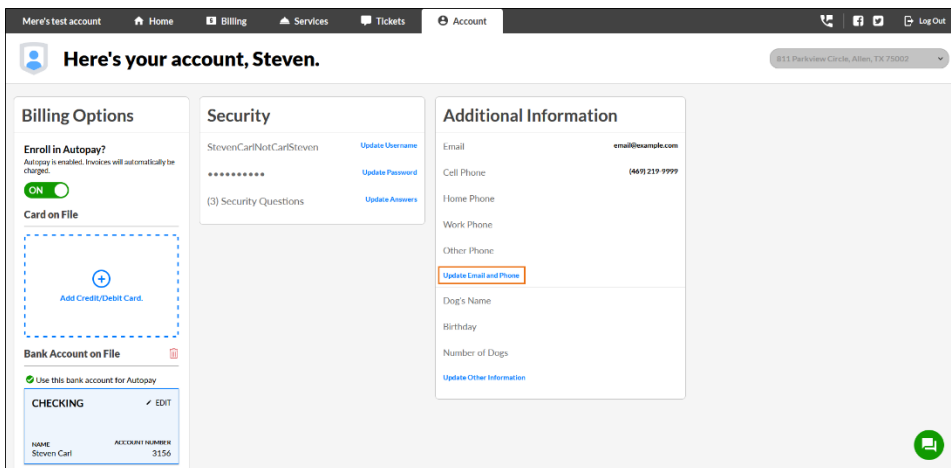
Mere's test account Home Billing Services Tickets Account Log Out

Here's your account, Steven.

811 Parkview Circle, Allen, TX 75002

Billing Options

Enroll in Autopay?

Autopay is enabled. Invoices will automatically be charged.

ON

Card on File

Add Credit/Debit Card.

Bank Account on File

Use this bank account for Autopay

CHECKING

EDIT

NAME
Steven Carl

ACCOUNT NUMBER
3156

Security

StevenCarlNotCarlSteven Update Username

•••••••••• Update Password

(3) Security Questions Update Answers

Additional Information

Email email@example.com

Cell Phone (469) 219-9999

Home Phone

Work Phone

Other Phone

Update Email and Phone

Dog's Name

Birthday

Number of Dogs

Update Other Information